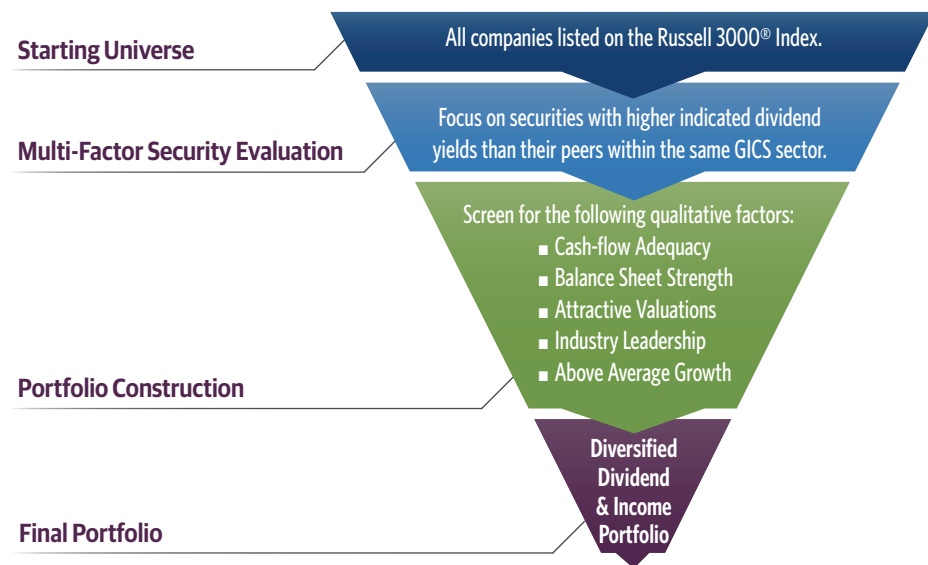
Starting Universe

All companies listed on the Russell 3000® Index.

Multi-Factor Security Evaluation

Focus on securities with higher indicated dividend yields than their peers within the same GICS sector.

Screen for the following qualitative factors:
■ Cash-flow Adequacy
■ Balance Sheet Strength
■ Attractive Valuations
■ Industry Leadership
■ Above Average Growth

Portfolio Construction

Diversified Dividend & Income Portfolio

Final Portfolio